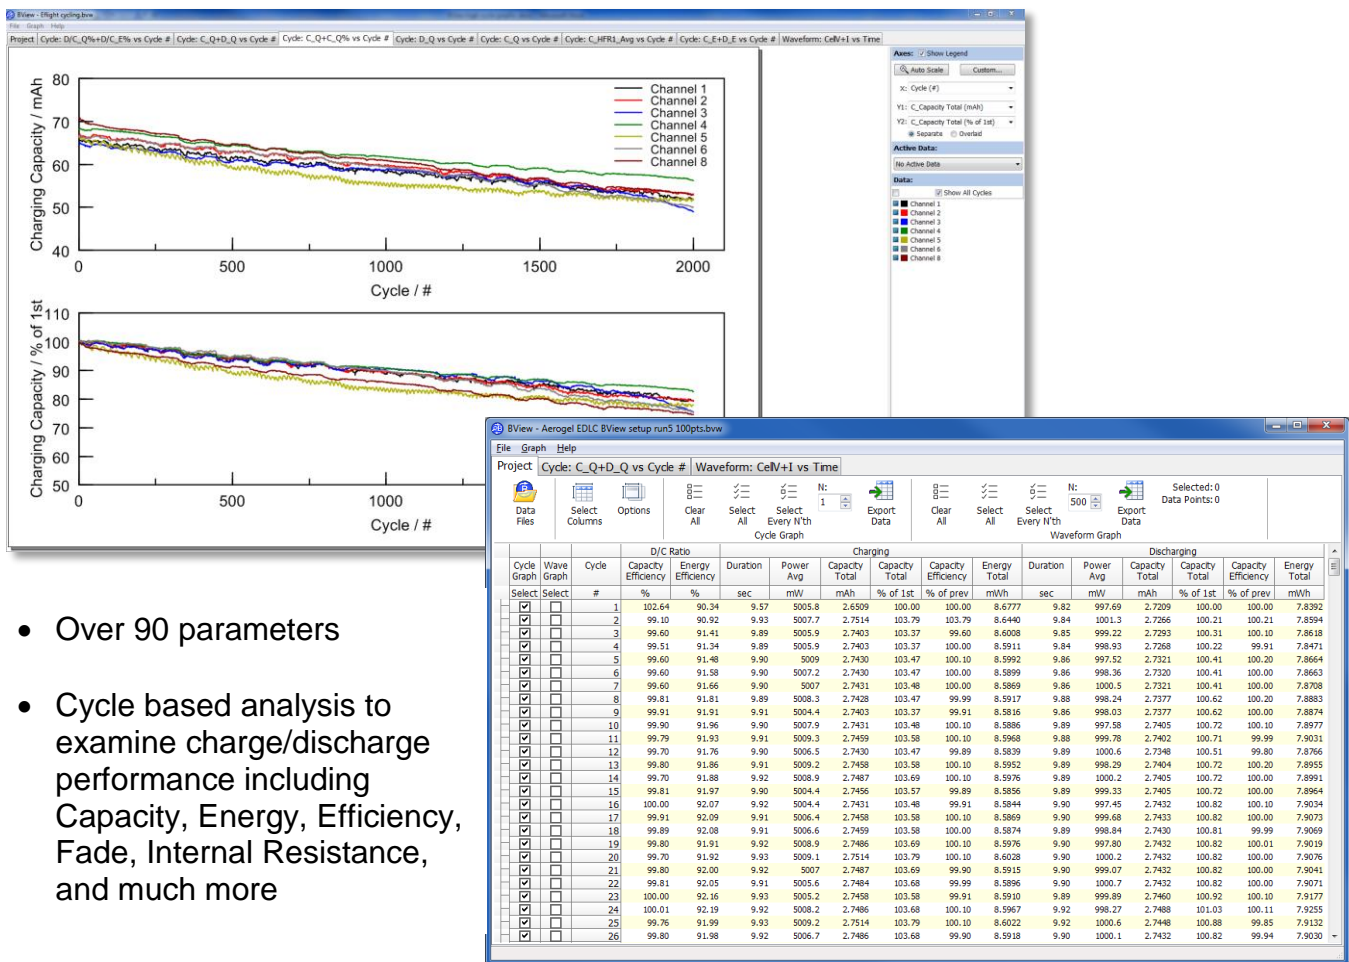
BView - 8Eight cycling.bvw
File Graph Help
Project | Cycle: D/C_Q%+D/C_E% vs Cycle # | Cycle: C_Q+D_Q vs Cycle # | Cycle: C_Q+C_Q% vs Cycle # | Cycle: D_Q vs Cycle # | Cycle: C_Q vs Cycle # | Cycle: C_HFR1_Avg vs Cycle # | Cycle: C_E+D_E vs Cycle # | Waveform: Cell V+I vs Time

Charging Capacity / mAh
80
70
60
50
40
0 500 1000 1500 2000
Cycle / #

Channel 1
Channel 2
Channel 3
Channel 4
Channel 5
Channel 6
Channel 8

Charging Capacity / % of 1st
110
100
90
80
70
60
50
0 500 1000
Cycle / #

Axes: Show Legend
Auto Scale Custom...
X: Cycle (#)
Y1: C_Capacity Total (mAh)
Y2: C_Capacity Total (% of 1st)
Separate Overlaid
Active Data:
No Active Data
Data:
Show All Cycles
Channel 1
Channel 2
Channel 3
Channel 4
Channel 5
Channel 6
Channel 8

BView - Aerogel EDLC 8View setup run5 100pts.bvw
File Graph Help
Project | Cycle: C_Q+D_Q vs Cycle # | Waveform: CellV+I vs Time
Data Files | Select Columns | Options | Clear All | Select All | Select Every N'th | N: 1 | Export Data | Cycle Graph | Clear All | Select All | Select Every N'th | N: 500 | Export Data | Waveform Graph | Selected: 0 Data Points: 0

| Cycle Graph | Wave Graph | Cycle | D/C Ratio Capacity Efficiency | D/C Ratio Energy Efficiency | Charging Duration | Charging Power Avg | Charging Capacity Total | Charging Capacity Total | Charging Capacity Efficiency | Charging Energy Total | Discharging Duration | Discharging Power Avg | Discharging Capacity Total | Discharging Capacity Total | Discharging Capacity Efficiency | Discharging Energy Total |
|---|---|---|---|---|---|---|---|---|---|---|---|---|---|---|---|---|
| Select | Select | # | % | % | sec | mW | mAh | % of 1st | % of prev | mWh | sec | mW | mAh | % of 1st | % of prev | mWh |
| ☑ | ☐ | 1 | 102.64 | 90.34 | 9.57 | 5005.8 | 2.6509 | 100.00 | 100.00 | 8.6777 | 9.82 | 997.69 | 2.7209 | 100.00 | 100.00 | 7.8392 |
| ☑ | ☐ | 2 | 99.10 | 90.92 | 9.93 | 5007.7 | 2.7514 | 103.79 | 103.79 | 8.6440 | 9.84 | 1001.3 | 2.7266 | 100.21 | 100.21 | 7.8594 |
| ☑ | ☐ | 3 | 99.60 | 91.41 | 9.89 | 5005.9 | 2.7403 | 103.37 | 99.60 | 8.6008 | 9.85 | 999.22 | 2.7293 | 100.31 | 100.10 | 7.8618 |
| ☑ | ☐ | 4 | 99.51 | 91.34 | 9.89 | 5005.9 | 2.7403 | 103.37 | 100.00 | 8.5911 | 9.84 | 998.93 | 2.7268 | 100.22 | 99.91 | 7.8471 |
| ☑ | ☐ | 5 | 99.60 | 91.48 | 9.90 | 5009 | 2.7430 | 103.47 | 100.10 | 8.5992 | 9.86 | 997.52 | 2.7321 | 100.41 | 100.20 | 7.8664 |
| ☑ | ☐ | 6 | 99.60 | 91.58 | 9.90 | 5007.2 | 2.7430 | 103.47 | 100.00 | 8.5899 | 9.86 | 998.36 | 2.7320 | 100.41 | 100.00 | 7.8663 |
| ☑ | ☐ | 7 | 99.60 | 91.66 | 9.90 | 5007 | 2.7431 | 103.48 | 100.00 | 8.5869 | 9.86 | 1000.5 | 2.7321 | 100.41 | 100.00 | 7.8708 |
| ☑ | ☐ | 8 | 99.81 | 91.81 | 9.89 | 5008.3 | 2.7428 | 103.47 | 99.99 | 8.5917 | 9.88 | 998.24 | 2.7377 | 100.62 | 100.20 | 7.8883 |
| ☑ | ☐ | 9 | 99.91 | 91.91 | 9.91 | 5004.4 | 2.7403 | 103.37 | 99.91 | 8.5816 | 9.86 | 998.03 | 2.7377 | 100.62 | 100.00 | 7.8874 |
| ☑ | ☐ | 10 | 99.90 | 91.96 | 9.90 | 5007.9 | 2.7431 | 103.48 | 100.10 | 8.5886 | 9.89 | 997.58 | 2.7405 | 100.72 | 100.10 | 7.8977 |
| ☑ | ☐ | 11 | 99.79 | 91.93 | 9.91 | 5009.3 | 2.7459 | 103.58 | 100.10 | 8.5968 | 9.88 | 999.78 | 2.7402 | 100.71 | 99.99 | 7.9031 |
| ☑ | ☐ | 12 | 99.70 | 91.76 | 9.90 | 5006.5 | 2.7430 | 103.47 | 99.89 | 8.5839 | 9.89 | 1000.6 | 2.7348 | 100.51 | 99.80 | 7.8766 |
| ☑ | ☐ | 13 | 99.80 | 91.86 | 9.91 | 5009.2 | 2.7458 | 103.58 | 100.10 | 8.5952 | 9.89 | 998.29 | 2.7404 | 100.72 | 100.20 | 7.8955 |
| ☑ | ☐ | 14 | 99.70 | 91.88 | 9.92 | 5008.9 | 2.7487 | 103.69 | 100.10 | 8.5976 | 9.89 | 1000.2 | 2.7405 | 100.72 | 100.00 | 7.8991 |
| ☑ | ☐ | 15 | 99.81 | 91.97 | 9.90 | 5004.4 | 2.7456 | 103.57 | 99.89 | 8.5856 | 9.89 | 999.33 | 2.7405 | 100.72 | 100.00 | 7.8964 |
| ☑ | ☐ | 16 | 100.00 | 92.07 | 9.92 | 5004.4 | 2.7431 | 103.48 | 99.91 | 8.5844 | 9.90 | 997.45 | 2.7432 | 100.82 | 100.10 | 7.9034 |
| ☑ | ☐ | 17 | 99.91 | 92.09 | 9.91 | 5006.4 | 2.7458 | 103.58 | 100.10 | 8.5869 | 9.90 | 999.68 | 2.7433 | 100.82 | 100.00 | 7.9073 |
| ☑ | ☐ | 18 | 99.89 | 92.08 | 9.91 | 5006.6 | 2.7459 | 103.58 | 100.00 | 8.5874 | 9.89 | 998.84 | 2.7430 | 100.81 | 99.99 | 7.9069 |
| ☑ | ☐ | 19 | 99.80 | 91.91 | 9.92 | 5008.9 | 2.7486 | 103.69 | 100.10 | 8.5976 | 9.90 | 997.80 | 2.7432 | 100.82 | 100.01 | 7.9019 |
| ☑ | ☐ | 20 | 99.70 | 91.92 | 9.93 | 5009.1 | 2.7514 | 103.79 | 100.10 | 8.6028 | 9.90 | 1000.2 | 2.7432 | 100.82 | 100.00 | 7.9076 |
| ☑ | ☐ | 21 | 99.80 | 92.00 | 9.92 | 5007 | 2.7487 | 103.69 | 99.90 | 8.5915 | 9.90 | 999.07 | 2.7432 | 100.82 | 100.00 | 7.9041 |
| ☑ | ☐ | 22 | 99.81 | 92.05 | 9.91 | 5005.6 | 2.7484 | 103.68 | 99.99 | 8.5896 | 9.90 | 1000.7 | 2.7432 | 100.82 | 100.00 | 7.9071 |
| ☑ | ☐ | 23 | 100.00 | 92.16 | 9.93 | 5005.2 | 2.7458 | 103.58 | 99.91 | 8.5910 | 9.89 | 999.89 | 2.7460 | 100.92 | 100.10 | 7.9177 |
| ☑ | ☐ | 24 | 100.01 | 92.19 | 9.92 | 5008.2 | 2.7486 | 103.68 | 100.10 | 8.5967 | 9.92 | 998.27 | 2.7488 | 101.03 | 100.11 | 7.9255 |
| ☑ | ☐ | 25 | 99.76 | 91.99 | 9.93 | 5009.2 | 2.7514 | 103.79 | 100.10 | 8.6022 | 9.92 | 1000.6 | 2.7448 | 100.88 | 99.85 | 7.9132 |
| ☑ | ☐ | 26 | 99.80 | 91.98 | 9.92 | 5006.7 | 2.7486 | 103.68 | 99.90 | 8.5918 | 9.90 | 1000.1 | 2.7432 | 100.82 | 99.94 | 7.9030 |

• Over 90 parameters

• Cycle based analysis to examine charge/discharge performance including Capacity, Energy, Efficiency, Fade, Internal Resistance, and much more